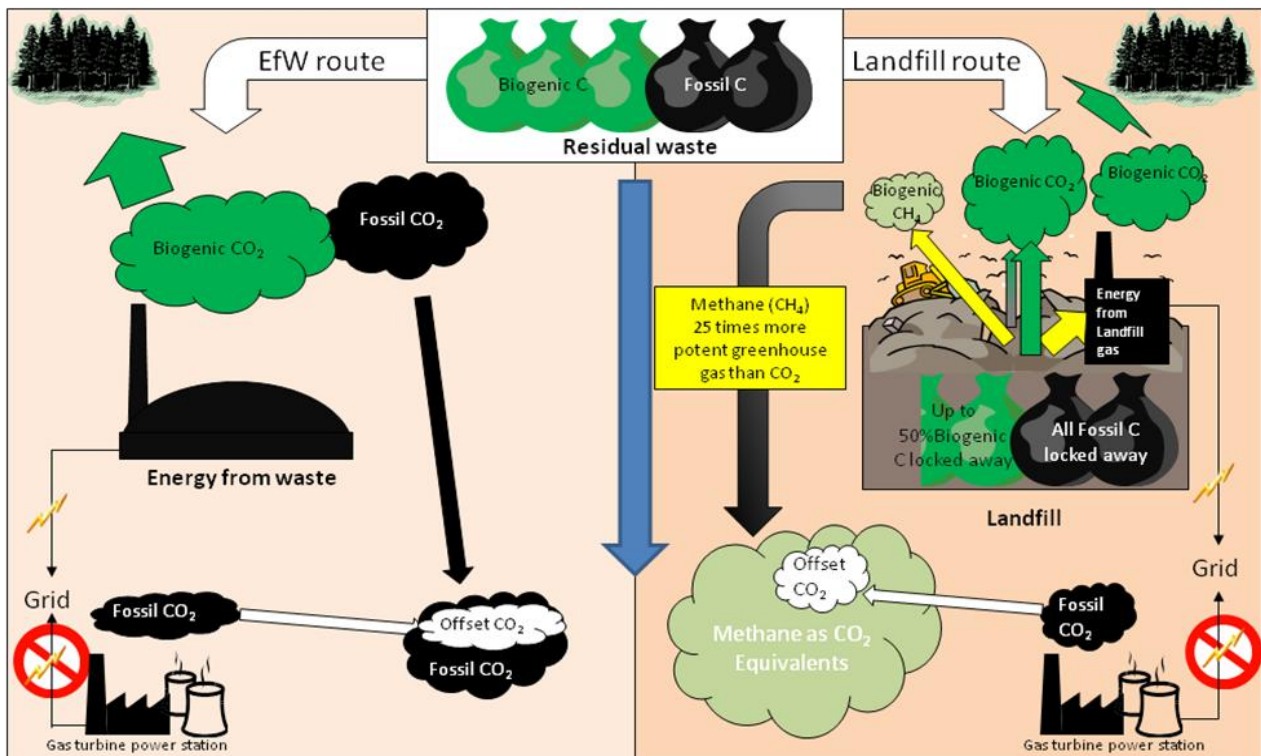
EfW route

Biogenic C

Fossil C

Residual waste

Landfill route

Biogenic $CO_2$

Fossil $CO_2$

Energy from waste

Grid

Fossil $CO_2$

Offset $CO_2$

Fossil $CO_2$

Gas turbine power station

Methane ($CH_4$) 25 times more potent greenhouse gas than $CO_2$

Biogenic $CH_4$

Biogenic $CO_2$

Biogenic $CO_2$

Energy from Landfill gas

Up to 50%Biogenic C locked away

All Fossil C locked away

Landfill

Offset $CO_2$

Methane as $CO_2$ Equivalents

Fossil $CO_2$

Grid

Gas turbine power station